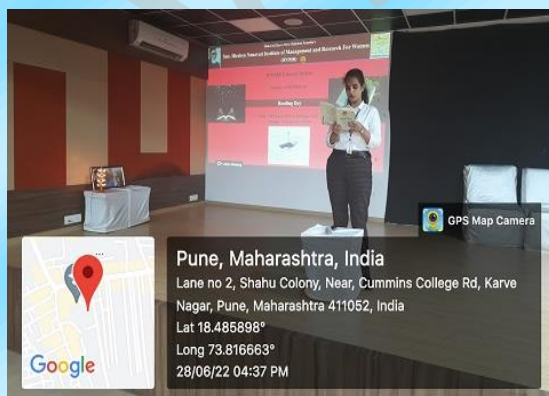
Smt. Hiraben Nanavati Institute of Management and Research For Women

Reading Day

GPS Map Camera

Pune, Maharashtra, India
Lane no 2, Shahu Colony, Near, Cummins College Rd, Karve Nagar, Pune, Maharashtra 411052, India
Lat 18.485898°
Long 73.816663°
28/06/22 04:37 PM

Google